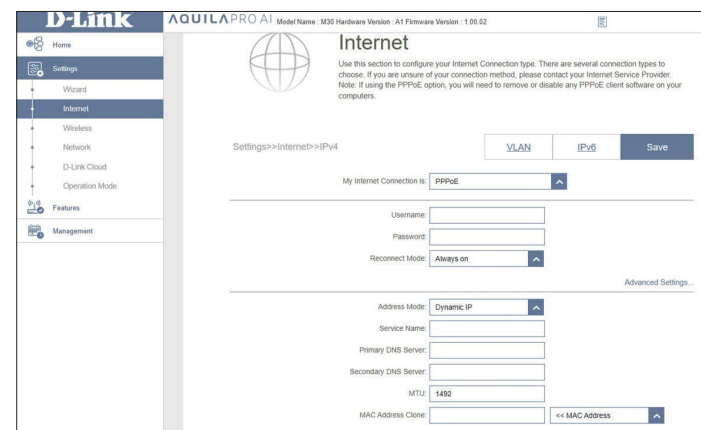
D-Link

AQUILA PRO AI Model Name : M30 Hardware Version : A1 Firmware Version : 1.00.02

Home

Settings

Wizard

Internet

Wireless

Network

D-Link Cloud

Operation Mode

Features

Management

Internet

Use this section to configure your Internet Connection type. There are several connection types to choose. If you are unsure of your connection method, please contact your Internet Service Provider. Note: If using the PPPoE option, you will need to remove or disable any PPPoE client software on your computers.

Settings>>Internet>>IPv4

VLAN

IPv6

Save

My Internet Connection is: PPPoE

Username:

Password:

Reconnect Mode: Always on

Advanced Settings...

Address Mode: Dynamic IP

Service Name:

Primary DNS Server:

Secondary DNS Server:

MTU: 1492

MAC Address Clone:

<< MAC Address